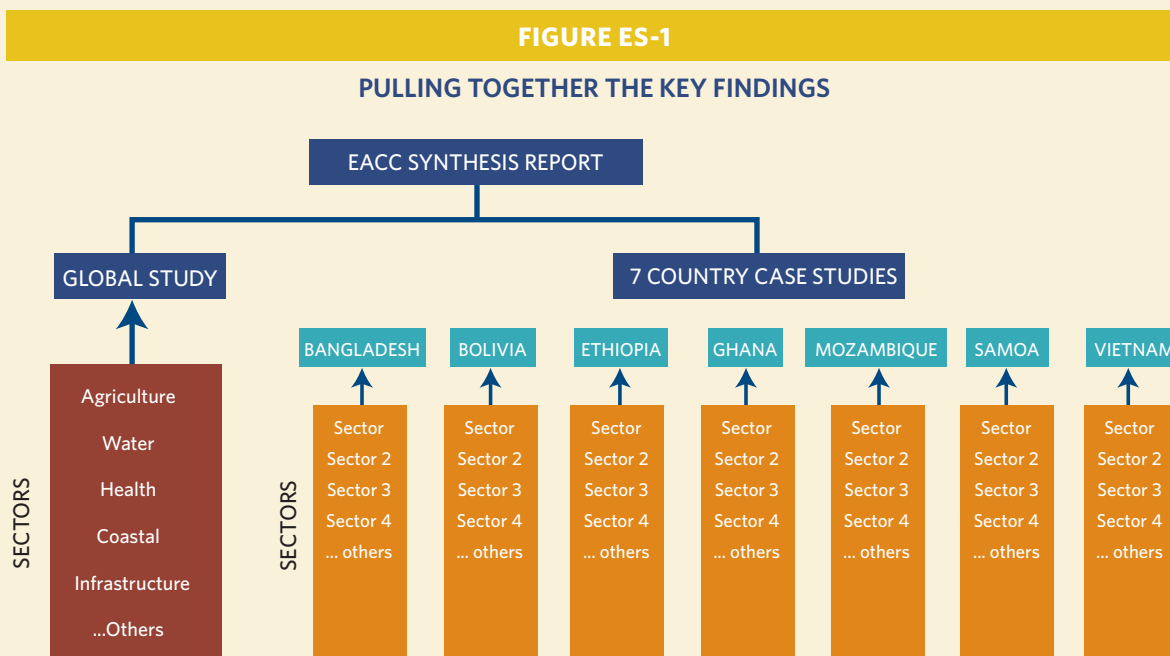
FIGURE ES-1

PULLING TOGETHER THE KEY FINDINGS

EACC SYNTHESIS REPORT

GLOBAL STUDY

7 COUNTRY CASE STUDIES

SECTORS

Agriculture
Water
Health
Coastal
Infrastructure
...Others

SECTORS

BANGLADESH
Sector
Sector 2
Sector 3
Sector 4
... others

BOLIVIA
Sector
Sector 2
Sector 3
Sector 4
... others

ETHIOPIA
Sector
Sector 2
Sector 3
Sector 4
... others

GHANA
Sector
Sector 2
Sector 3
Sector 4
... others

MOZAMBIQUE
Sector
Sector 2
Sector 3
Sector 4
... others

SAMOA
Sector
Sector 2
Sector 3
Sector 4
... others

VIETNAM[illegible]
Sector
Sector 2
Sector 3
Sector 4
... others